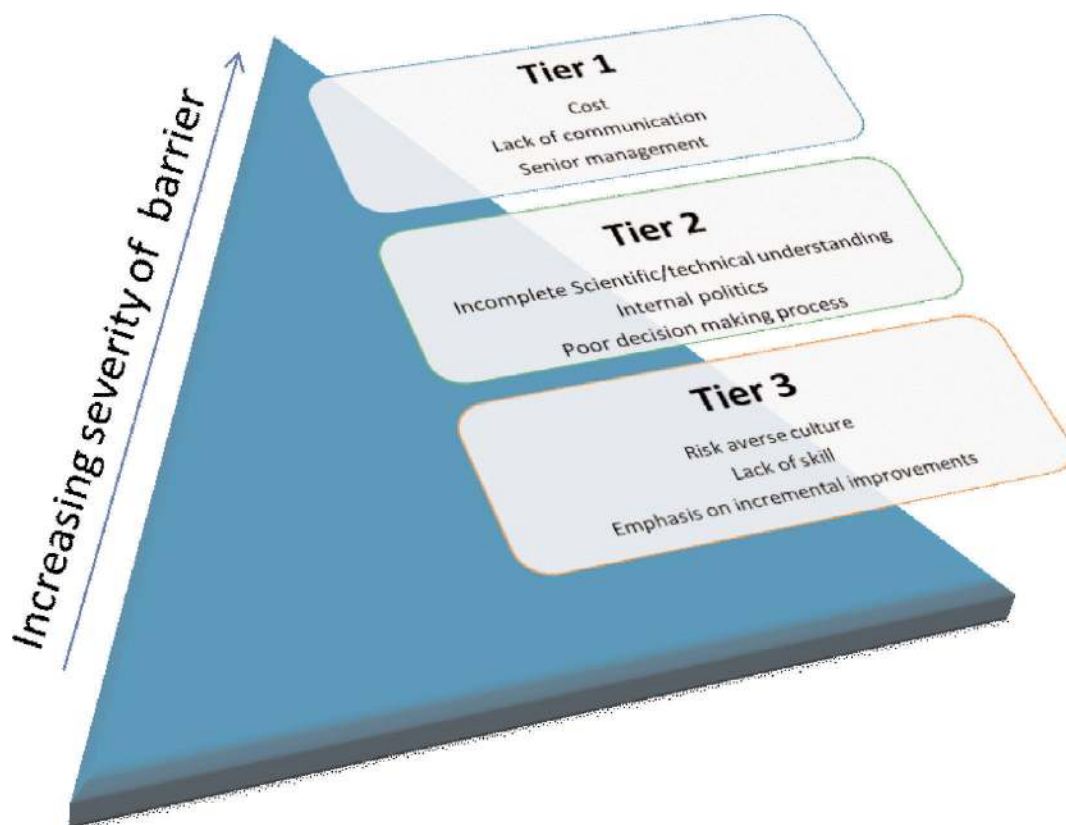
Increasing severity of barrier

Tier 1
Cost
Lack of communication
Senior management

Tier 2
Incomplete Scientific/technical understanding
Internal politics
Poor decision making process

Tier 3
Risk averse culture
Lack of skill
Emphasis on incremental improvements